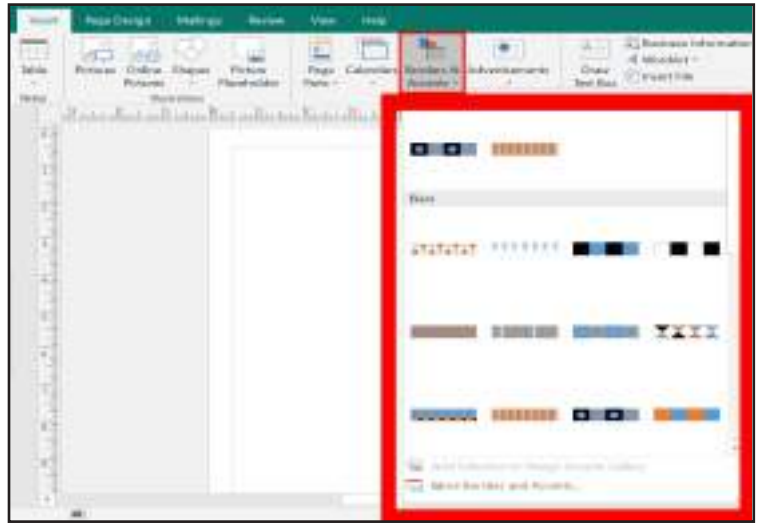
Insert Page Design Mailings Review View Help

Table Pictures Online Pictures Shapes Picture Placeholder Page Parts Calendars Borders & Accents Advertisements Draw Text Box Business Information WordArt Insert File

Tables Illustrations

Bars

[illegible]

More Borders and Accents...